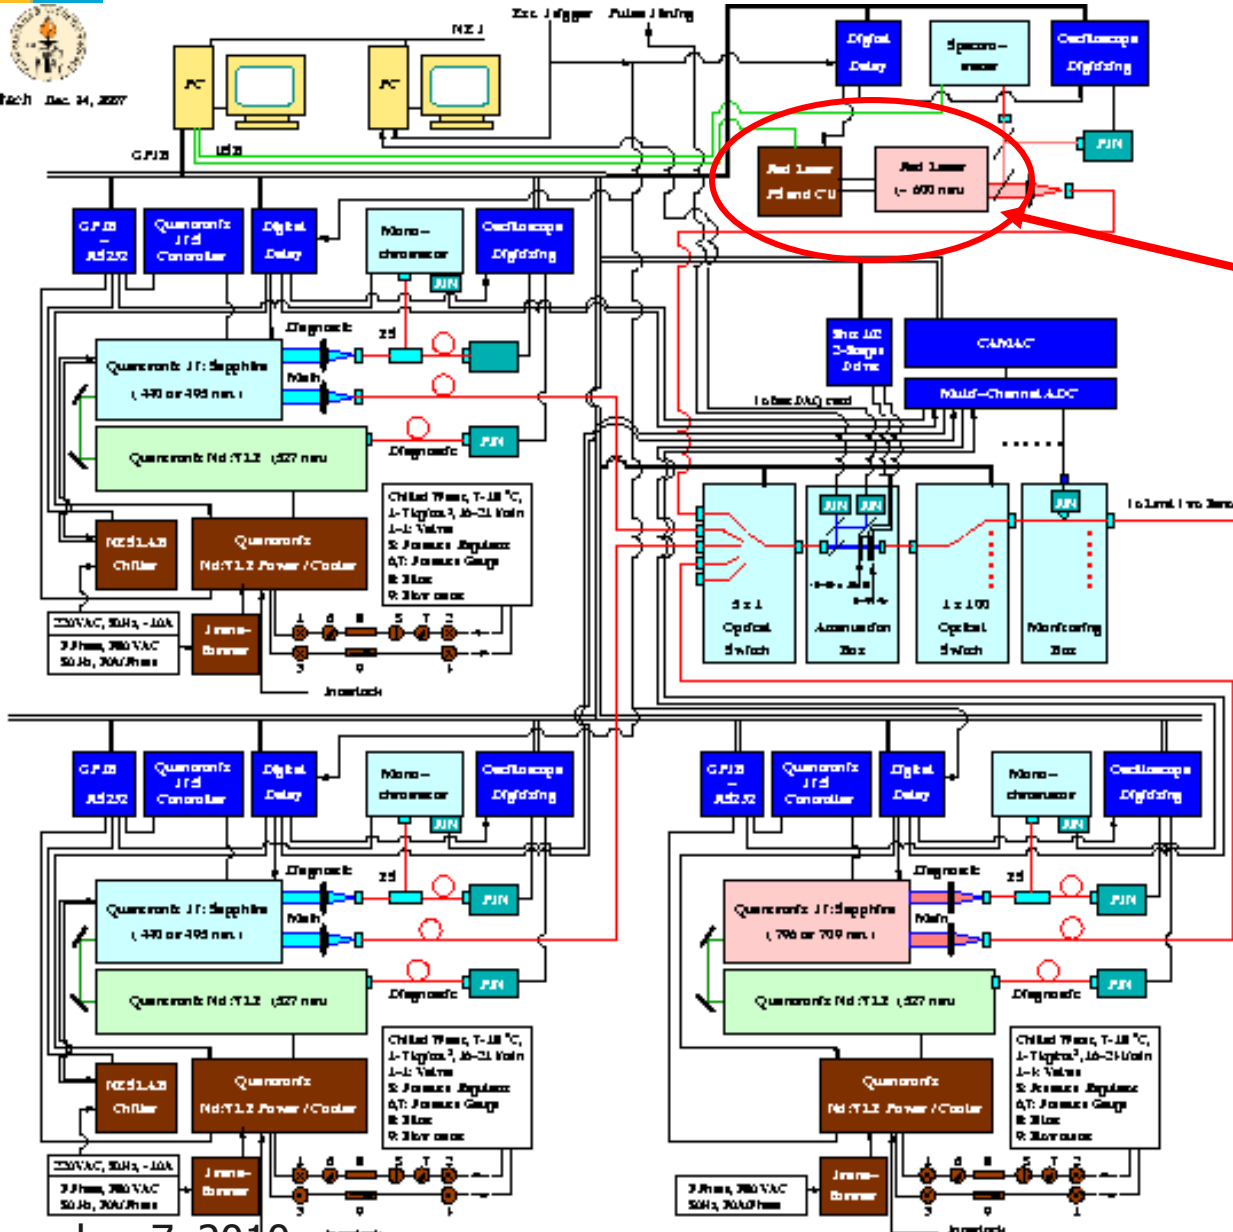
tech Dec. 14, 2007

NIM

Ext. Trigger Pulse Timing

PC

PC

GPIB

USB

Digital Delay

Spectrometer

Oscilloscope Digitizing

PIN

Red Laser PS and CU

Red Laser (~ 600 nm)

GPIB – RS232

Quantronix TFS Controller

Digital Delay

Monochromator

Oscilloscope Digitizing

PIN

Diagnostic

25

Quantronix Ti:Sapphire (~ 440 or 495 nm)

Main

Quantronix Nd:YLF (527 nm)

Diagnostic

PIN

Slow LIC 2-Stage Drive

CAMAC

Multi-Channel ADC

to Slow DAQ card

Chilled Water, T~18 °C, 1-Tkg/cm², 16-21 l/min
1-4: Valves
5: Pressure Regulator
6,7: Pressure Gauge
8: Filter
9: Flow meter

NESLAB Chiller

Quantronix Nd:YLF Power / Cooler

220VAC, 50Hz, ~10A

3 Phase, 380 VAC 50Hz, 30A/Phase

Transformer

1 6 8 5 7 2

3 9 4

Interlock

PIN PIN

5 x 1 Optical Switch

Attenuation Box

1 x 100 Optical Switch

Monitoring Box

PIN

to Lead Iron Fibers

GPIB – RS232

Quantronix TFS Controller

Digital Delay

Monochromator

Oscilloscope Digitizing

PIN

Diagnostic

25

Quantronix Ti:Sapphire (~ 440 or 495 nm)

Main

PIN

Quantronix Nd:YLF (527 nm)

Diagnostic

PIN

Chilled Water, T~18 °C, 1-Tkg/cm², 16-21 l/min
1-4: Valves
5: Pressure Regulator
6,7: Pressure Gauge
8: Filter
9: Flow meter

NESLAB Chiller

Quantronix Nd:YLF Power / Cooler

220VAC, 50Hz, ~10A

3 Phase, 380 VAC 50Hz, 30A/Phase

Transformer

1 6 8 5 7 2

3 9 4

Interlock

GPIB – RS232

Quantronix TFS Controller

Digital Delay

Monochromator

Oscilloscope Digitizing

PIN

Diagnostic

25

Quantronix Ti:Sapphire (~ 796 or 709 nm)

Main

PIN

PIN

Quantronix Nd:YLF (527 nm)

Diagnostic

PIN

Chilled Water, T~18 °C, 1-Tkg/cm², 16-21 l/min
1-4: Valves
5: Pressure Regulator
6,7: Pressure Gauge
8: Filter
9: Flow meter

Quantronix Nd:YLF Power / Cooler

Transformer

3 Phase, 380 VAC 50Hz, 30A/Phase

1 6 8 5 7 2

3 9 4

Interlock

Jun 7, 2010